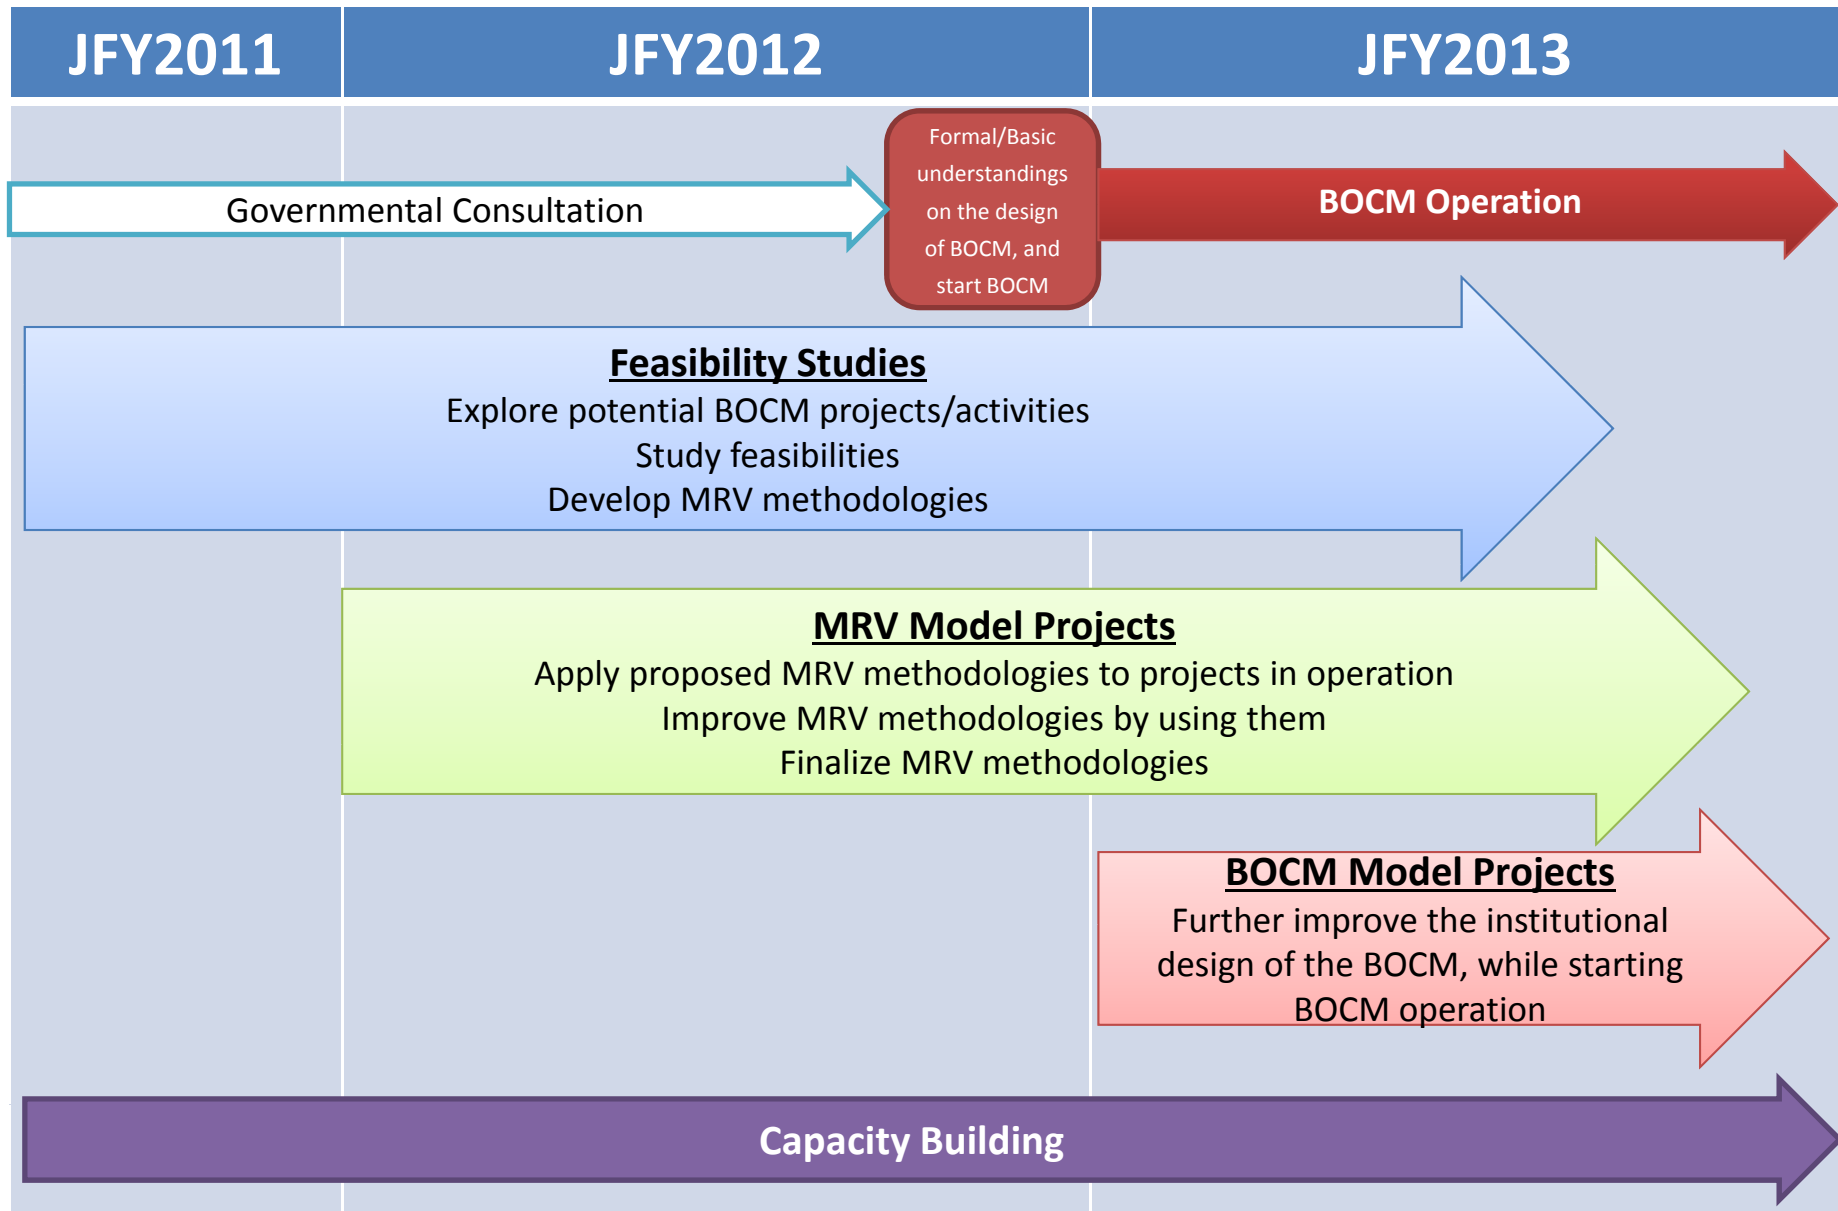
| JFY2011 | JFY2012 | JFY2013 |
|---|---|---|

Governmental Consultation

Formal/Basic understandings on the design of BOCM, and start BOCM

BOCM Operation

Feasibility Studies
Explore potential BOCM projects/activities
Study feasibilities
Develop MRV methodologies

MRV Model Projects
Apply proposed MRV methodologies to projects in operation
Improve MRV methodologies by using them
Finalize MRV methodologies

BOCM Model Projects
Further improve the institutional design of the BOCM, while starting BOCM operation

Capacity Building